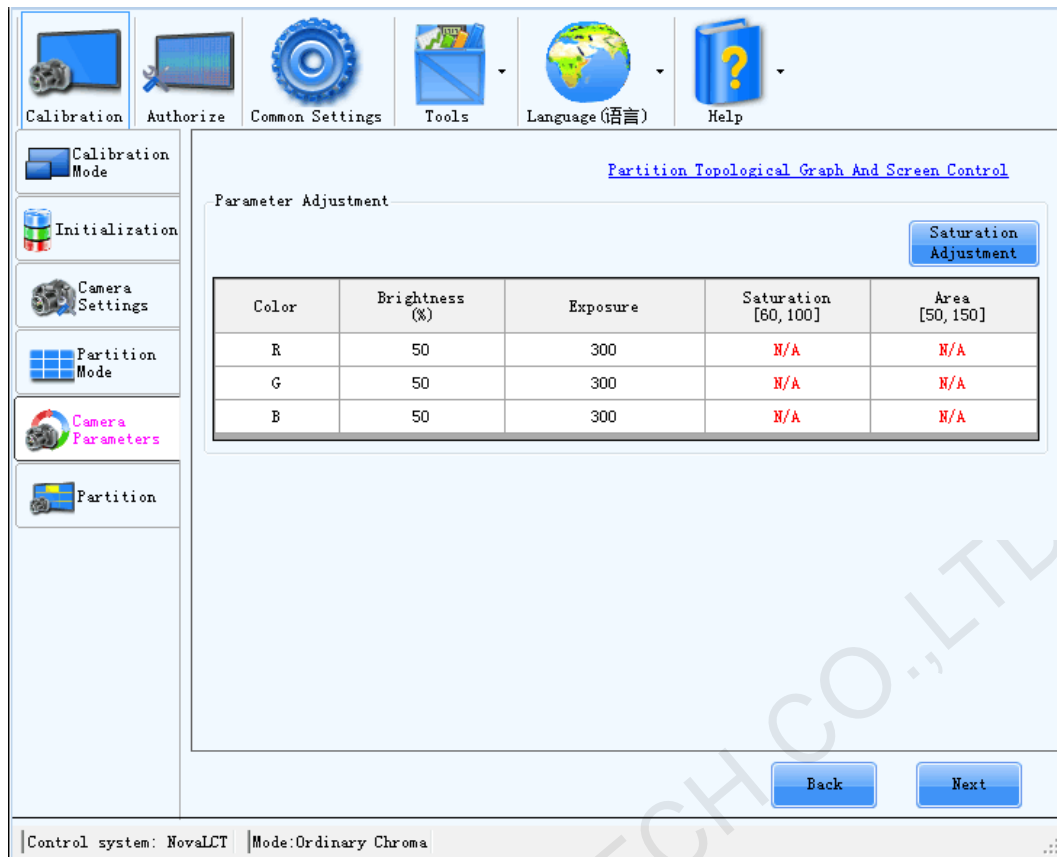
Calibration Authorize Common Settings Tools Language(语言) Help

Calibration Mode

Initialization

Camera Settings

Partition Mode

Camera Parameters

Partition

Partition Topological Graph And Screen Control

Parameter Adjustment

Saturation Adjustment

| Color | Brightness (%) | Exposure | Saturation [60, 100] | Area [50, 150] |
|---|---|---|---|---|
| R | 50 | 300 | N/A | N/A |
| G | 50 | 300 | N/A | N/A |
| B | 50 | 300 | N/A | N/A |

Back Next

Control system: NovaLCT Mode:Ordinary Chroma

CHCO.,LTD